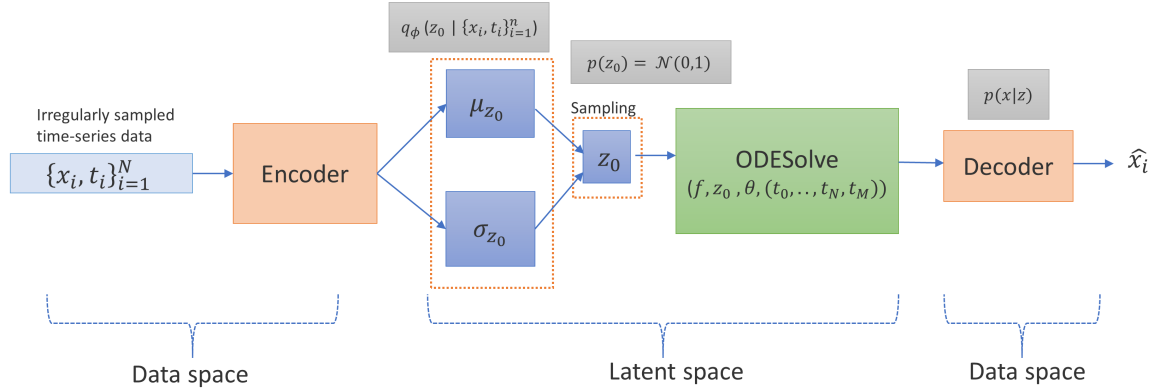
$q_\phi(z_0 \mid \{x_i, t_i\}_{i=1}^n)$

$p(z_0) = \mathcal{N}(0,1)$

$p(x|z)$

Irregularly sampled time-series data

$\{x_i, t_i\}_{i=1}^N$

Encoder

$\mu_{z_0}$

$\sigma_{z_0}$

Sampling

$z_0$

ODESolve

$(f, z_0, \theta, (t_0, .., t_N, t_M))$

Decoder

$\hat{x}_i$

Data space

Latent space

Data space